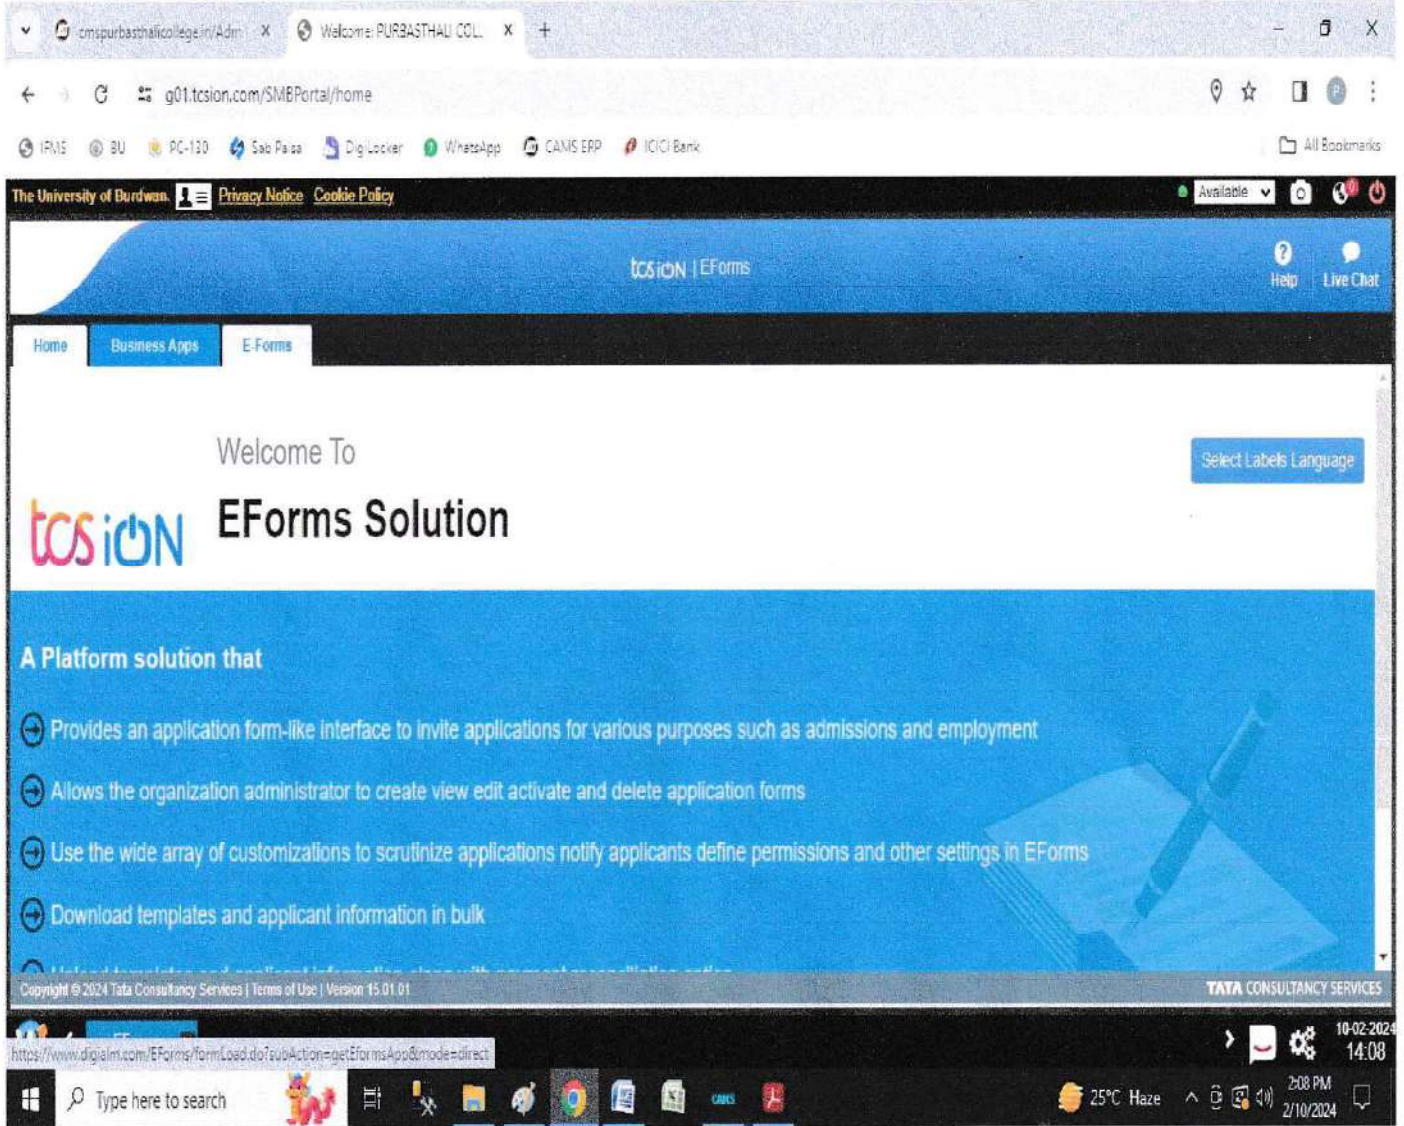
cmspurbasthalicollege.in/Adm ×
Welcome: PURBASTHALI COL ×
+

g01.tcsion.com/SMBPortal/home

IFMS BU PC-130 Sab Paisa DigiLocker WhatsApp CAMS ERP ICICI Bank All Bookmarks

The University of Burdwan. Privacy Notice Cookie Policy Available

tcs iON | EForms Help Live Chat

Home Business Apps E-Forms

Welcome To
tcs iON EForms Solution

Select Labels Language

A Platform solution that

Provides an application form-like interface to invite applications for various purposes such as admissions and employment

Allows the organization administrator to create view edit activate and delete application forms

Use the wide array of customizations to scrutinize applications notify applicants define permissions and other settings in EForms

Download templates and applicant information in bulk

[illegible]

Copyright © 2024 Tata Consultancy Services | Terms of Use | Version 15.01.01 TATA CONSULTANCY SERVICES

https://www.digialm.com/EForms/formLoad.do?subAction=getEFormsApp&mode=direct

10-02-2024 14:08

Type here to search 25°C Haze 2:08 PM 2/10/2024